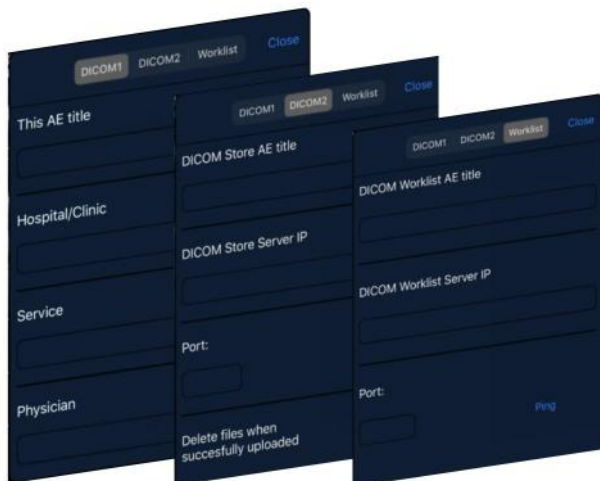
DICOM1 DICOM2 Worklist Close

This AE title

Hospital/Clinic

Service

Physician

DICOM1 DICOM2 Worklist Close

DICOM Store AE title

DICOM Store Server IP

Port:

Delete files when succesfully uploaded

DICOM1 DICOM2 Worklist Close

DICOM Worklist AE title

DICOM Worklist Server IP

Port:

Ping